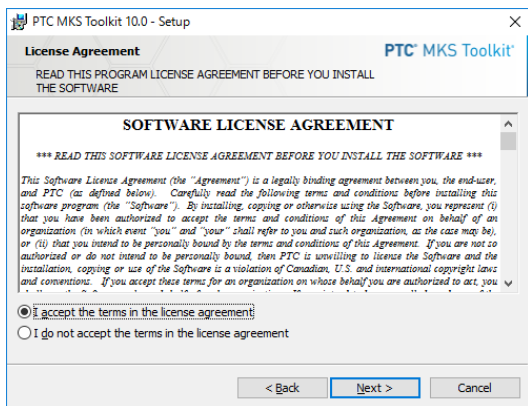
PTC MKS Toolkit 10.0 - Setup

License Agreement

PTC® MKS Toolkit®

READ THIS PROGRAM LICENSE AGREEMENT BEFORE YOU INSTALL THE SOFTWARE

SOFTWARE LICENSE AGREEMENT

*** READ THIS SOFTWARE LICENSE AGREEMENT BEFORE YOU INSTALL THE SOFTWARE ***

This Software License Agreement (the "Agreement") is a legally binding agreement between you, the end-user, and PTC (as defined below). Carefully read the following terms and conditions before installing this software program (the "Software"). By installing, copying or otherwise using the Software, you represent (i) that you have been authorized to accept the terms and conditions of this Agreement on behalf of an organization (in which event "you" and "your" shall refer to you and such organization, as the case may be), or (ii) that you intend to be personally bound by the terms and conditions of this Agreement. If you are not so authorized or do not intend to be personally bound, then PTC is unwilling to license the Software and the installation, copying or use of the Software is a violation of Canadian, U.S. and international copyright laws and conventions. If you accept these terms for an organization on whose behalf you are authorized to act, you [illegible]

I accept the terms in the license agreement

I do not accept the terms in the license agreement

< Back

Next >

Cancel